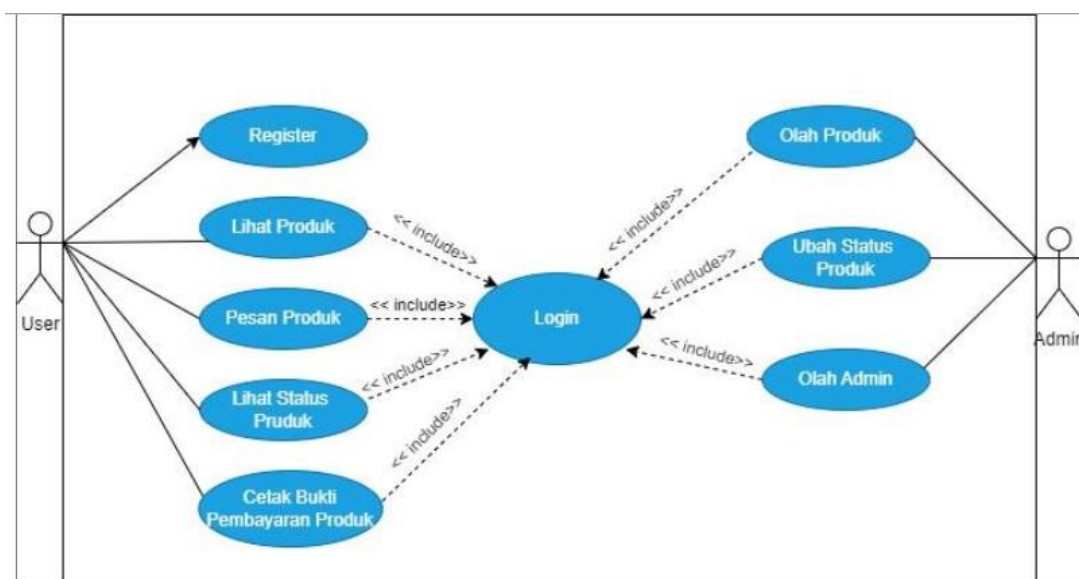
User

Register

Lihat Produk

Pesan Produk

Lihat Status Pruduk

Cetak Bukti Pembayaran Produk

<< include>>

<< include>>

<< include>>

<< include>>

Login

<< include>>

<< include>>

<< include>>

Olah Produk

Ubah Status Produk

Olah Admin

Admin